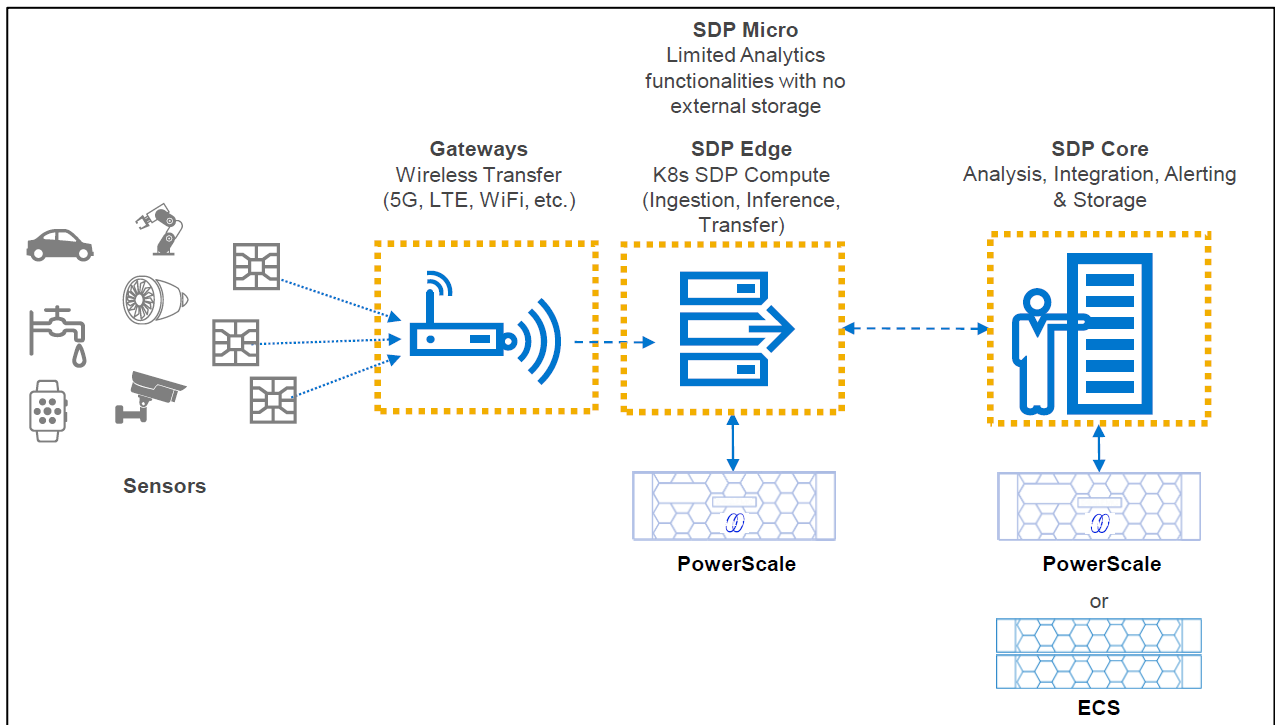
SDP Micro
Limited Analytics functionalities with no external storage

Gateways
Wireless Transfer (5G, LTE, WiFi, etc.)

SDP Edge
K8s SDP Compute (Ingestion, Inference, Transfer)

SDP Core
Analysis, Integration, Alerting & Storage

Sensors

PowerScale

PowerScale
or
ECS